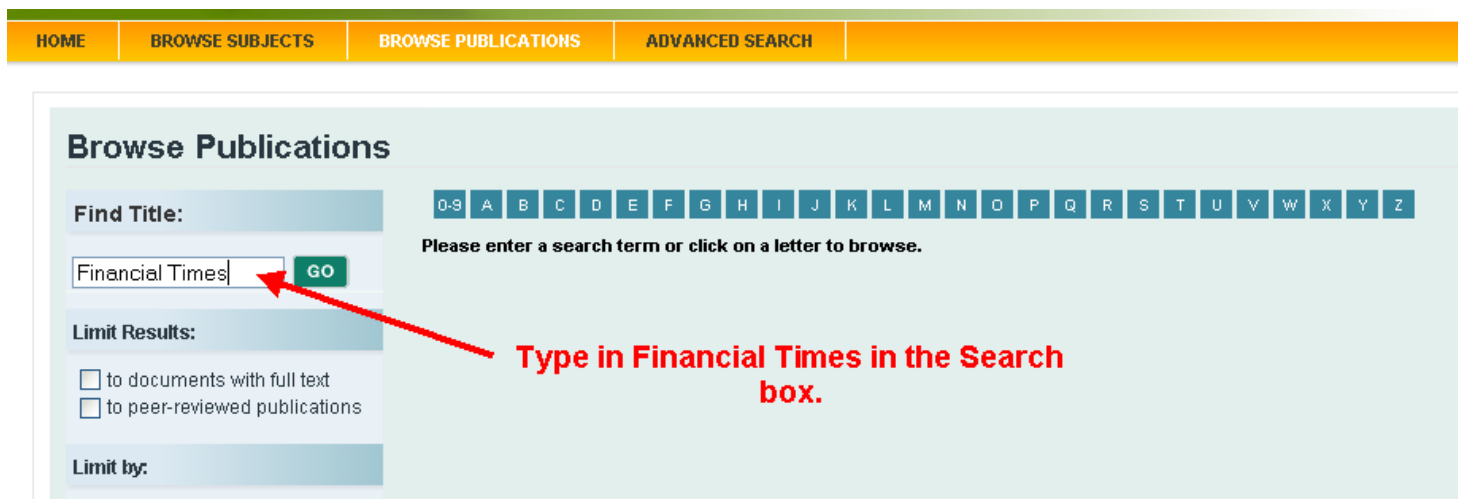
HOME BROWSE SUBJECTS BROWSE PUBLICATIONS ADVANCED SEARCH

Browse Publications

Find Title:

Financial Times

GO

Limit Results:

to documents with full text
to peer-reviewed publications

Limit by:

0-9 A B C D E F G H I J K L M N O P Q R S T U V W X Y Z

Please enter a search term or click on a letter to browse.

Type in Financial Times in the Search box.